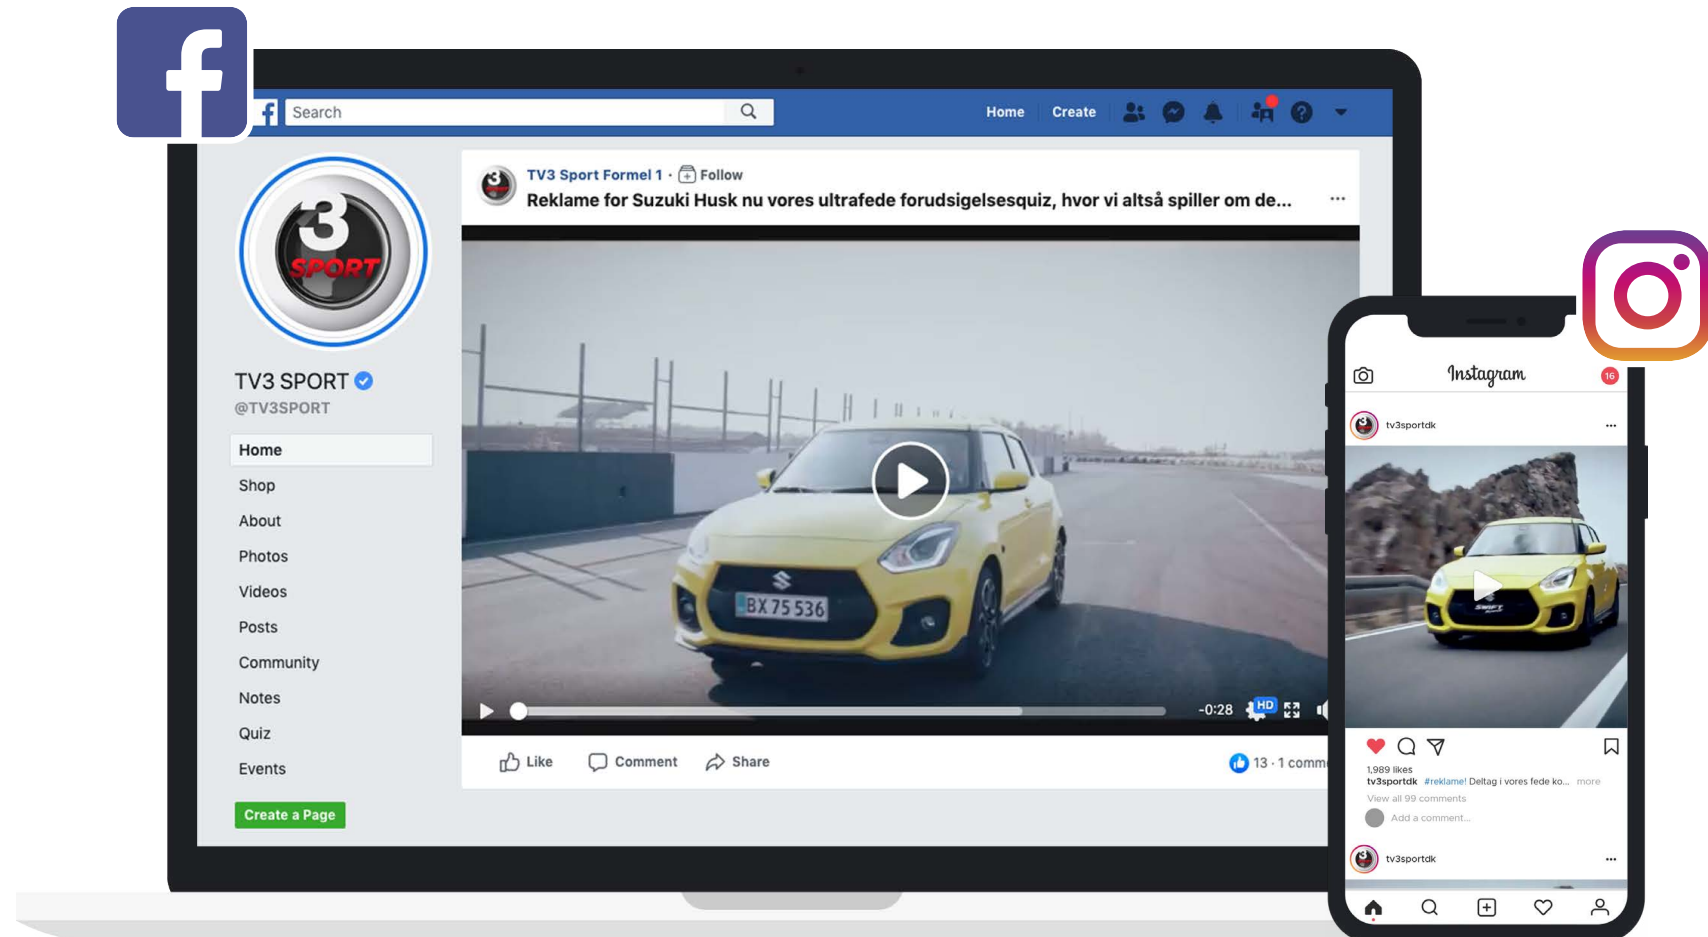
Search

Home Create

3 SPORT

TV3 SPORT
@TV3SPORT

Home
Shop
About
Photos
Videos
Posts
Community
Notes
Quiz
Events

Create a Page

TV3 Sport Formel 1 · Follow
Reklame for Suzuki Husk nu vores ultrafede forudsigelsesquiz, hvor vi altså spiller om de...

BX 75 536

-0:28 HD

Like Comment Share

13 · 1 comm

Instagram 16

tv3sportdk

1,989 likes
tv3sportdk #reklame! Deltag i vores fede ko... more
View all 99 comments
Add a comment...

tv3sportdk